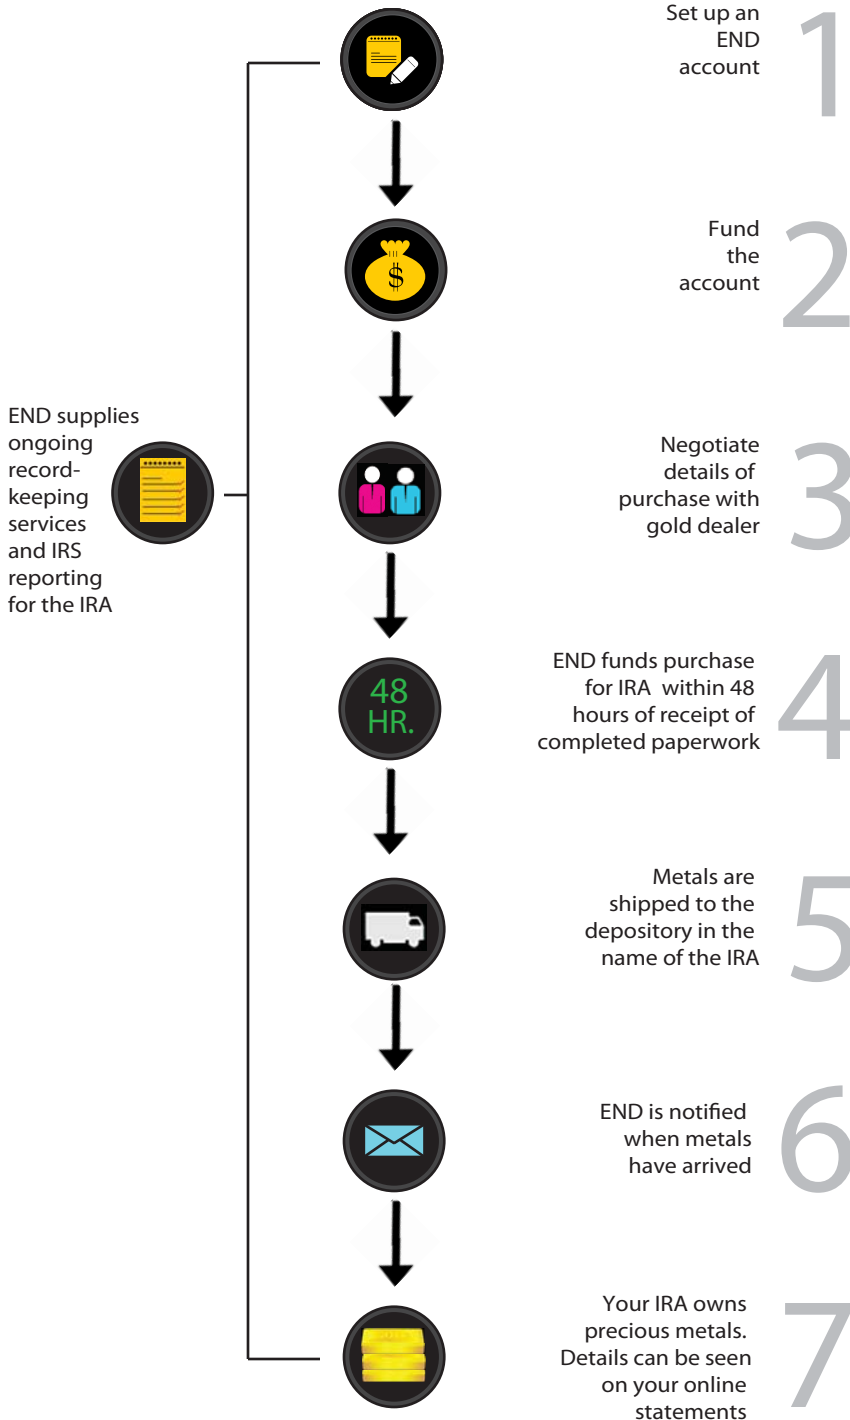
END supplies ongoing record-keeping services and IRS reporting for the IRA

Set up an END account

1

$

Fund the account

2

Negotiate details of purchase with gold dealer

3

48 HR.

END funds purchase for IRA within 48 hours of receipt of completed paperwork

4

Metals are shipped to the depository in the name of the IRA

5

END is notified when metals have arrived

6

Your IRA owns precious metals. Details can be seen on your online statements

7